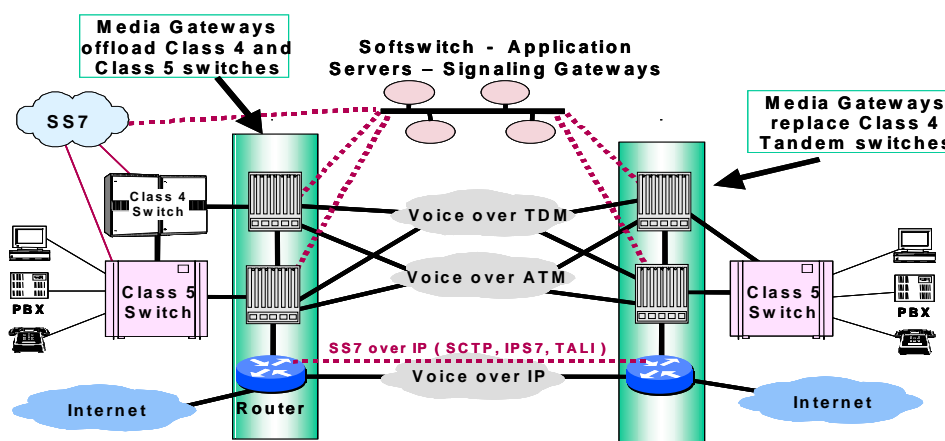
Media Gateways offload Class 4 and Class 5 switches

Softswitch - Application Servers – Signaling Gateways

Media Gateways replace Class 4 Tandem switches

SS7

Class 4 Switch

Class 5 Switch

PBX

Voice over TDM

Voice over ATM

Class 5 Switch

PBX

SS7 over IP ( SCTP, IPS7, TALI )

Voice over IP

Internet

Router

Internet